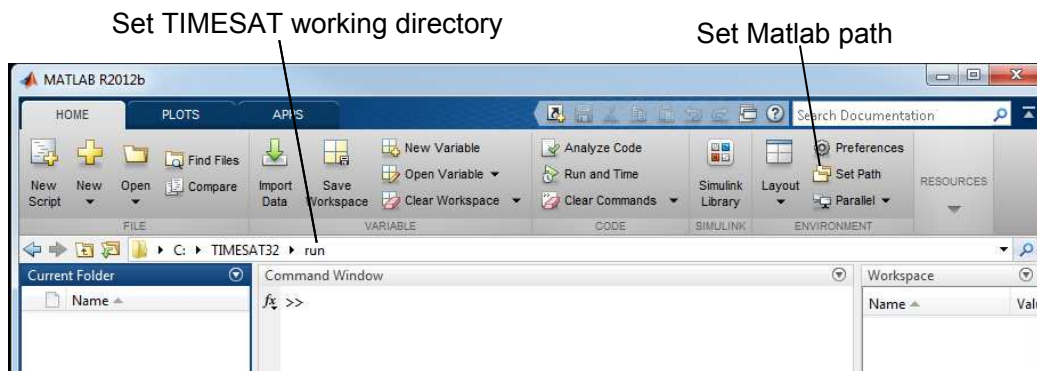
Set TIMESAT working directory

Set Matlab path

MATLAB R2012b

HOME PLOTS APPS

Search Documentation

New Script New Open Find Files Compare FILE

Import Data Save Workspace New Variable Open Variable Clear Workspace VARIABLE

Analyze Code Run and Time Clear Commands CODE

Simulink Library SIMULINK

Layout Preferences Set Path Parallel ENVIRONMENT

RESOURCES

C: ▸ TIMESAT32 ▸ run

Current Folder

Name

Command Window

$f_x$ >>

Workspace

Name

Valu